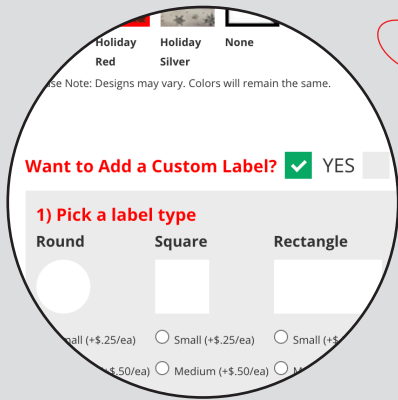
Holiday Red

Holiday Silver

None

se Note: Designs may vary. Colors will remain the same.

Want to Add a Custom Label? YES

1) Pick a label type

Round

Square

Rectangle

mall (+$.25/ea)

Small (+$.25/ea)

Small (+$

.50/ea)

Medium (+$.50/ea)

M